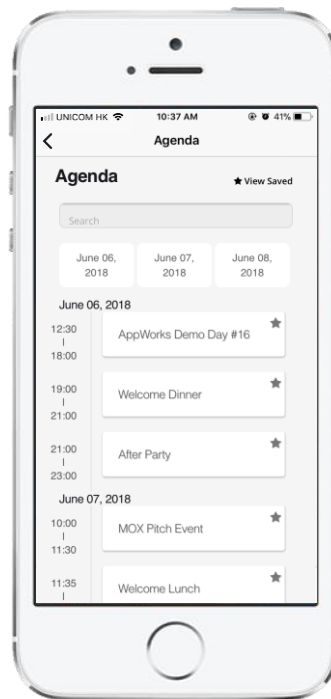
UNICOM HK 10:37 AM 41%

Agenda

Agenda

★ View Saved

Search

June 06, 2018

June 07, 2018

June 08, 2018

June 06, 2018

12:30 | 18:00
AppWorks Demo Day #16

19:00 | 21:00
Welcome Dinner

21:00 | 23:00
After Party

June 07, 2018

10:00 | 11:30
MOX Pitch Event

11:35 |
Welcome Lunch